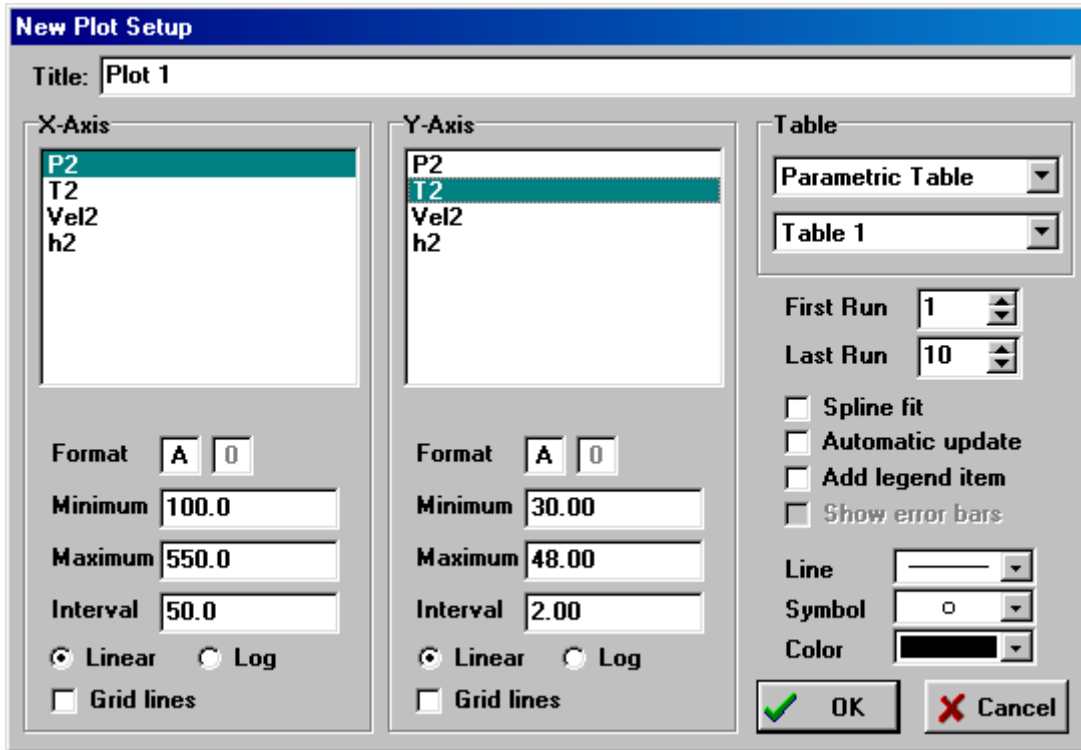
New Plot Setup

Title: Plot 1

X-Axis
P2
T2
Vel2
h2

Format A 0
Minimum 100.0
Maximum 550.0
Interval 50.0
Linear Log
Grid lines

Y-Axis
P2
T2
Vel2
h2

Format A 0
Minimum 30.00
Maximum 48.00
Interval 2.00
Linear Log
Grid lines

Table
Parametric Table
Table 1

First Run 1
Last Run 10
Spline fit
Automatic update
Add legend item
Show error bars

Line
Symbol
Color

OK
Cancel